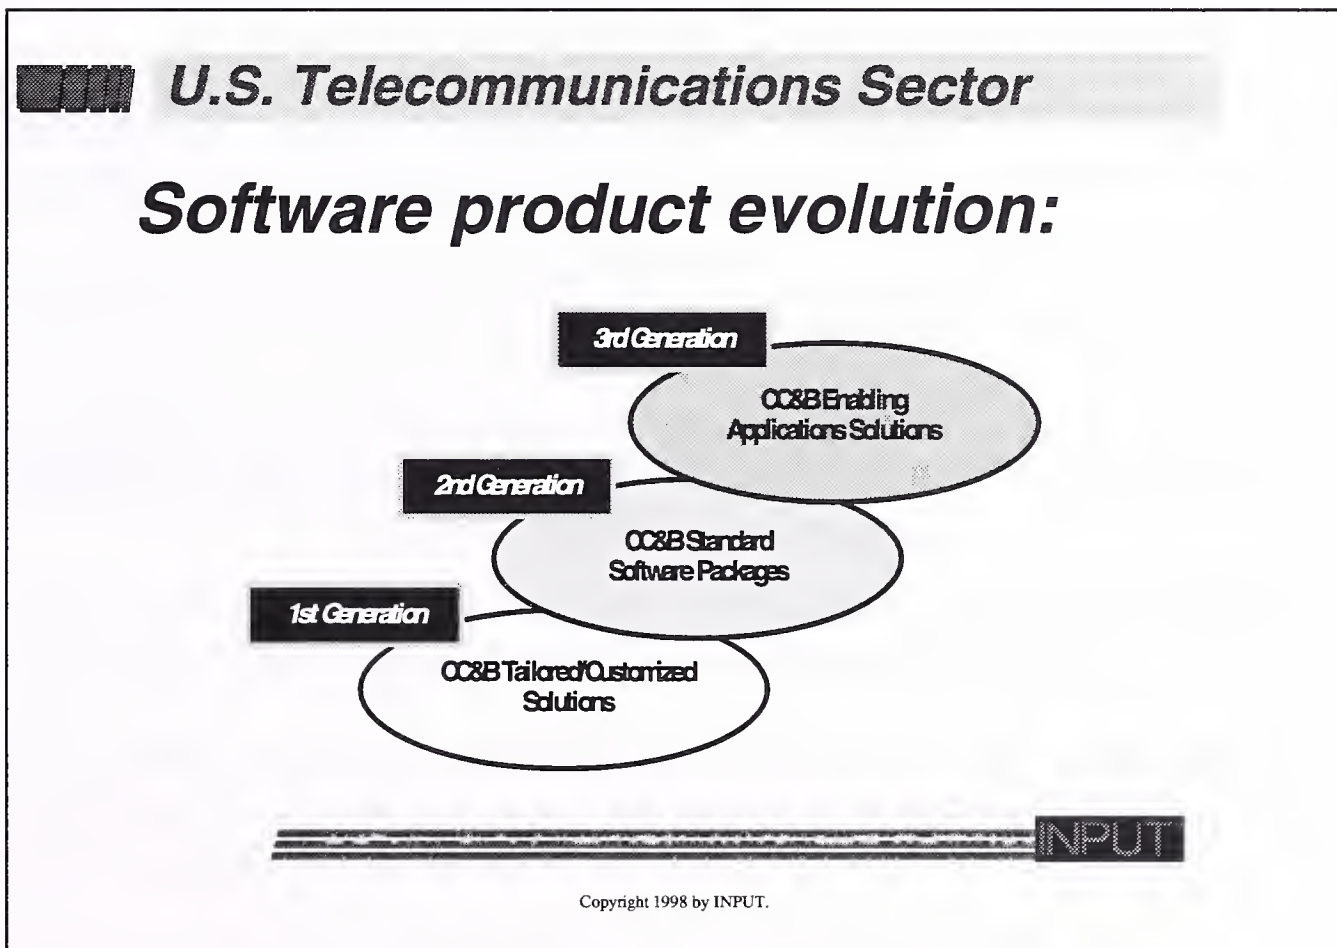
U.S. Telecommunications Sector

Software product evolution:

3rd Generation

OC&B Enabling Applications Solutions

2nd Generation

OC&B Standard Software Packages

1st Generation

OC&B Tailored/Customized Solutions

INPUT

Copyright 1998 by INPUT.